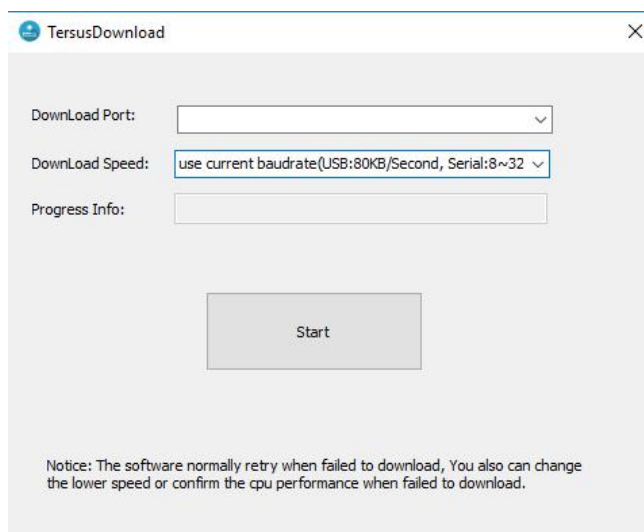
TersusDownload

DownLoad Port:

DownLoad Speed: use current baudrate(USB:80KB/Second, Serial:8~32

Progress Info:

Start

Notice: The software normally retry when failed to download, You also can change the lower speed or confirm the cpu performance when failed to download.